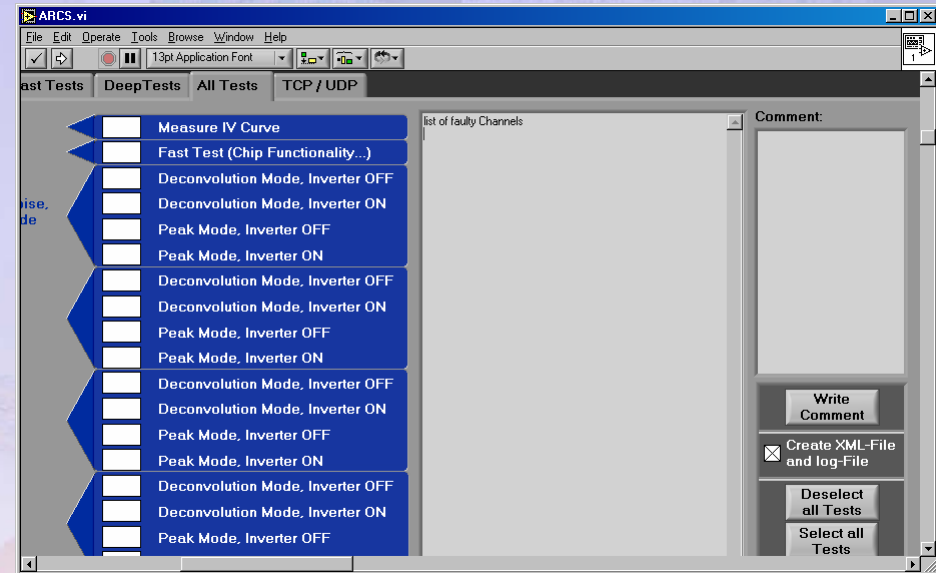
ARCS.vi

File Edit Operate Tools Browse Window Help

13pt Application Font

1

ast Tests DeepTests All Tests TCP / UDP

Measure IV Curve

Fast Test (Chip Functionality...)

oise,
de

Deconvolution Mode, Inverter OFF

Deconvolution Mode, Inverter ON

Peak Mode, Inverter OFF

Peak Mode, Inverter ON

Deconvolution Mode, Inverter OFF

Deconvolution Mode, Inverter ON

Peak Mode, Inverter OFF

Peak Mode, Inverter ON

Deconvolution Mode, Inverter OFF

Deconvolution Mode, Inverter ON

Peak Mode, Inverter OFF

Peak Mode, Inverter ON

Deconvolution Mode, Inverter OFF

Deconvolution Mode, Inverter ON

Peak Mode, Inverter OFF

list of faulty Channels

Comment:

Write Comment

Create XML-File and log-File

Deselect all Tests

Select all Tests